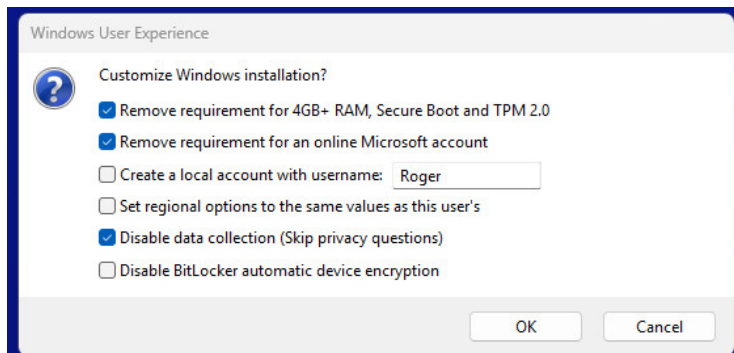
Windows User Experience

Customize Windows installation?

Remove requirement for 4GB+ RAM, Secure Boot and TPM 2.0

Remove requirement for an online Microsoft account

Create a local account with username: Roger

Set regional options to the same values as this user's

Disable data collection (Skip privacy questions)

Disable BitLocker automatic device encryption

OK

Cancel